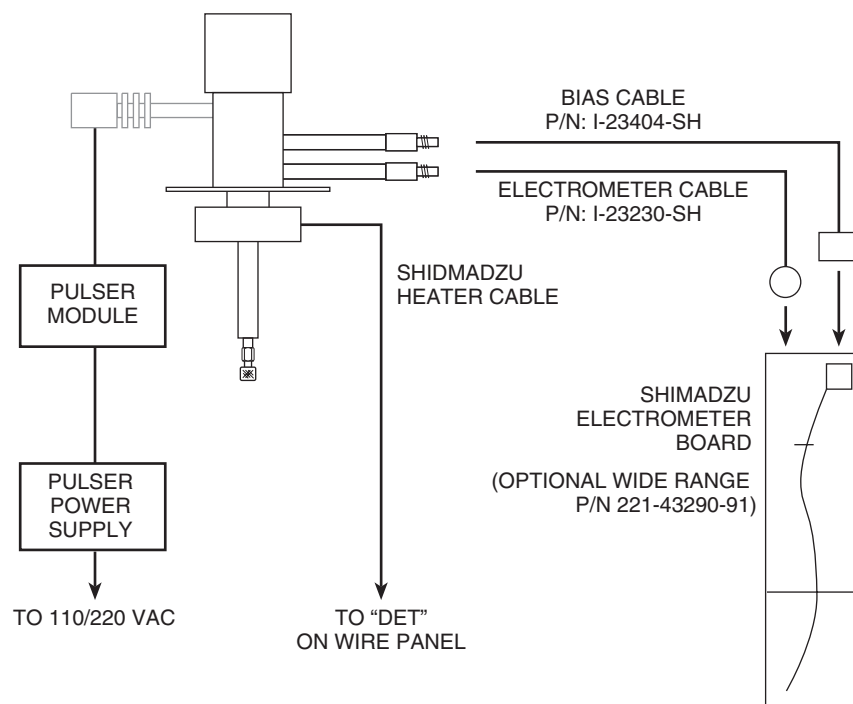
BIAS CABLE
P/N: I-23404-SH

ELECTROMETER CABLE
P/N: I-23230-SH

SHIDMADZU
HEATER CABLE

PULSER
MODULE

PULSER
POWER
SUPPLY

SHIMADZU
ELECTROMETER
BOARD

(OPTIONAL WIDE RANGE
P/N 221-43290-91)

TO 110/220 VAC

TO "DET"
ON WIRE PANEL